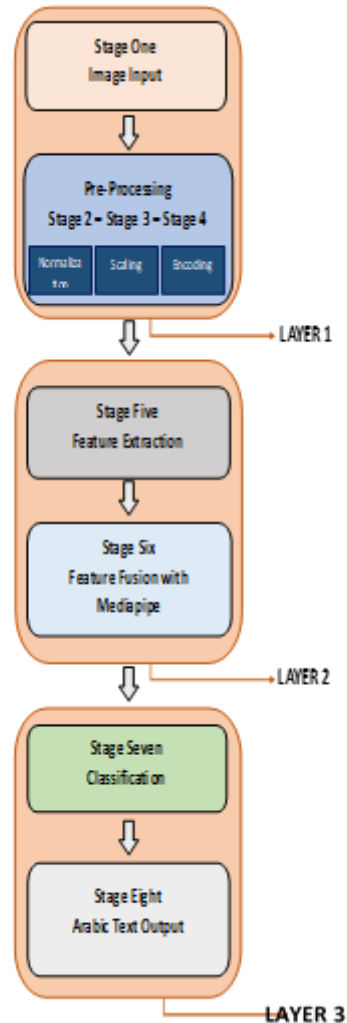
Stage One
Image Input

Pre-Processing
Stage 2 – Stage 3 – Stage 4

Normalization

Scaling

Encoding

LAYER 1

Stage Five
Feature Extraction

Stage Six
Feature Fusion with Mediapipe

LAYER 2

Stage Seven
Classification

Stage Eight
Arabic Text Output

LAYER 3